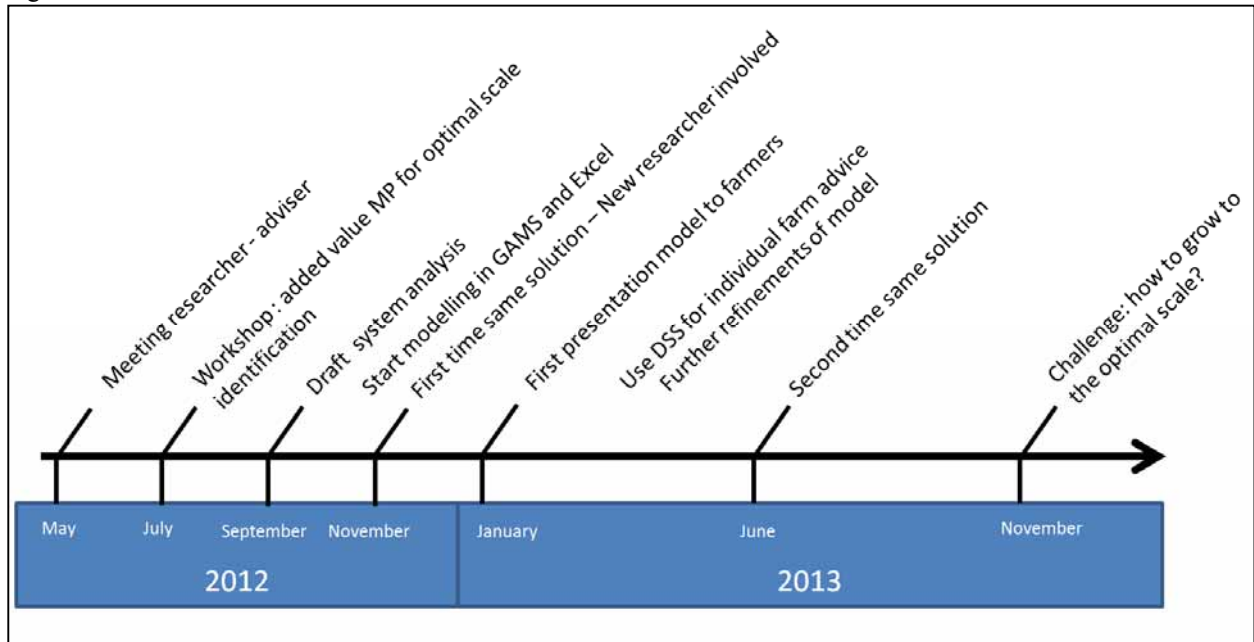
Meeting researcher - adviser

Workshop : added value MP for optimal scale identification

Draft system analysis

Start modelling in GAMS and Excel

First time same solution – New researcher involved

First presentation model to farmers

Use DSS for individual farm advice

Further refinements of model

Second time same solution

Challenge: how to grow to the optimal scale?

May

July

September

November

January

June

November

2012

2013